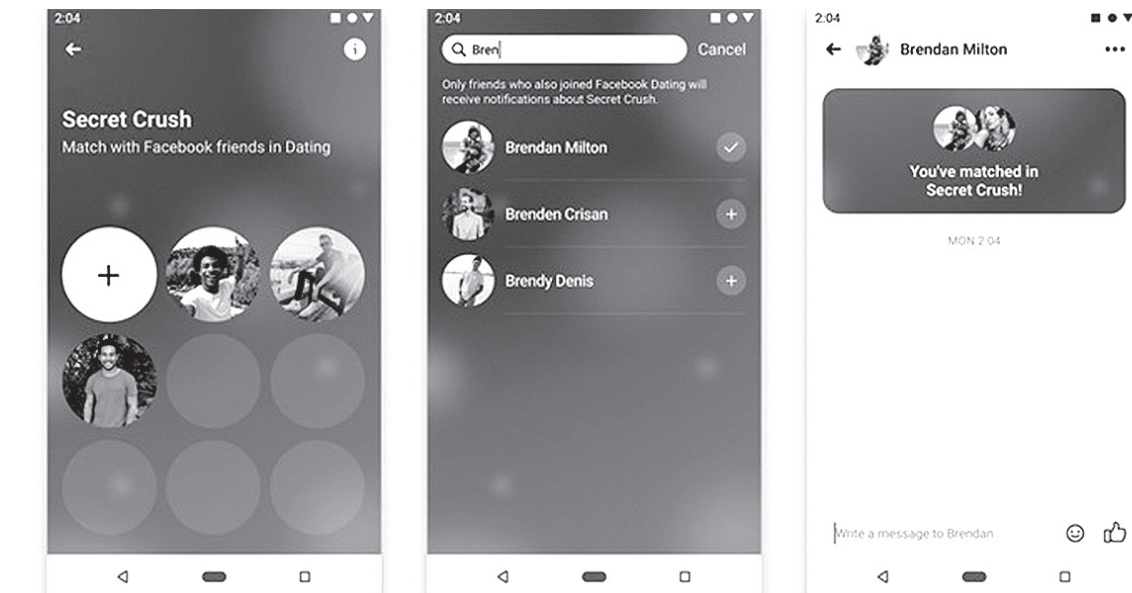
2:04

Secret Crush
Match with Facebook friends in Dating

2:04

Bren
Cancel

Only friends who also joined Facebook Dating will receive notifications about Secret Crush.

Brendan Milton

Brenden Crisan

Brendy Denis

2:04

Brendan Milton

You've matched in Secret Crush!

MON 2:04

Write a message to Brendan